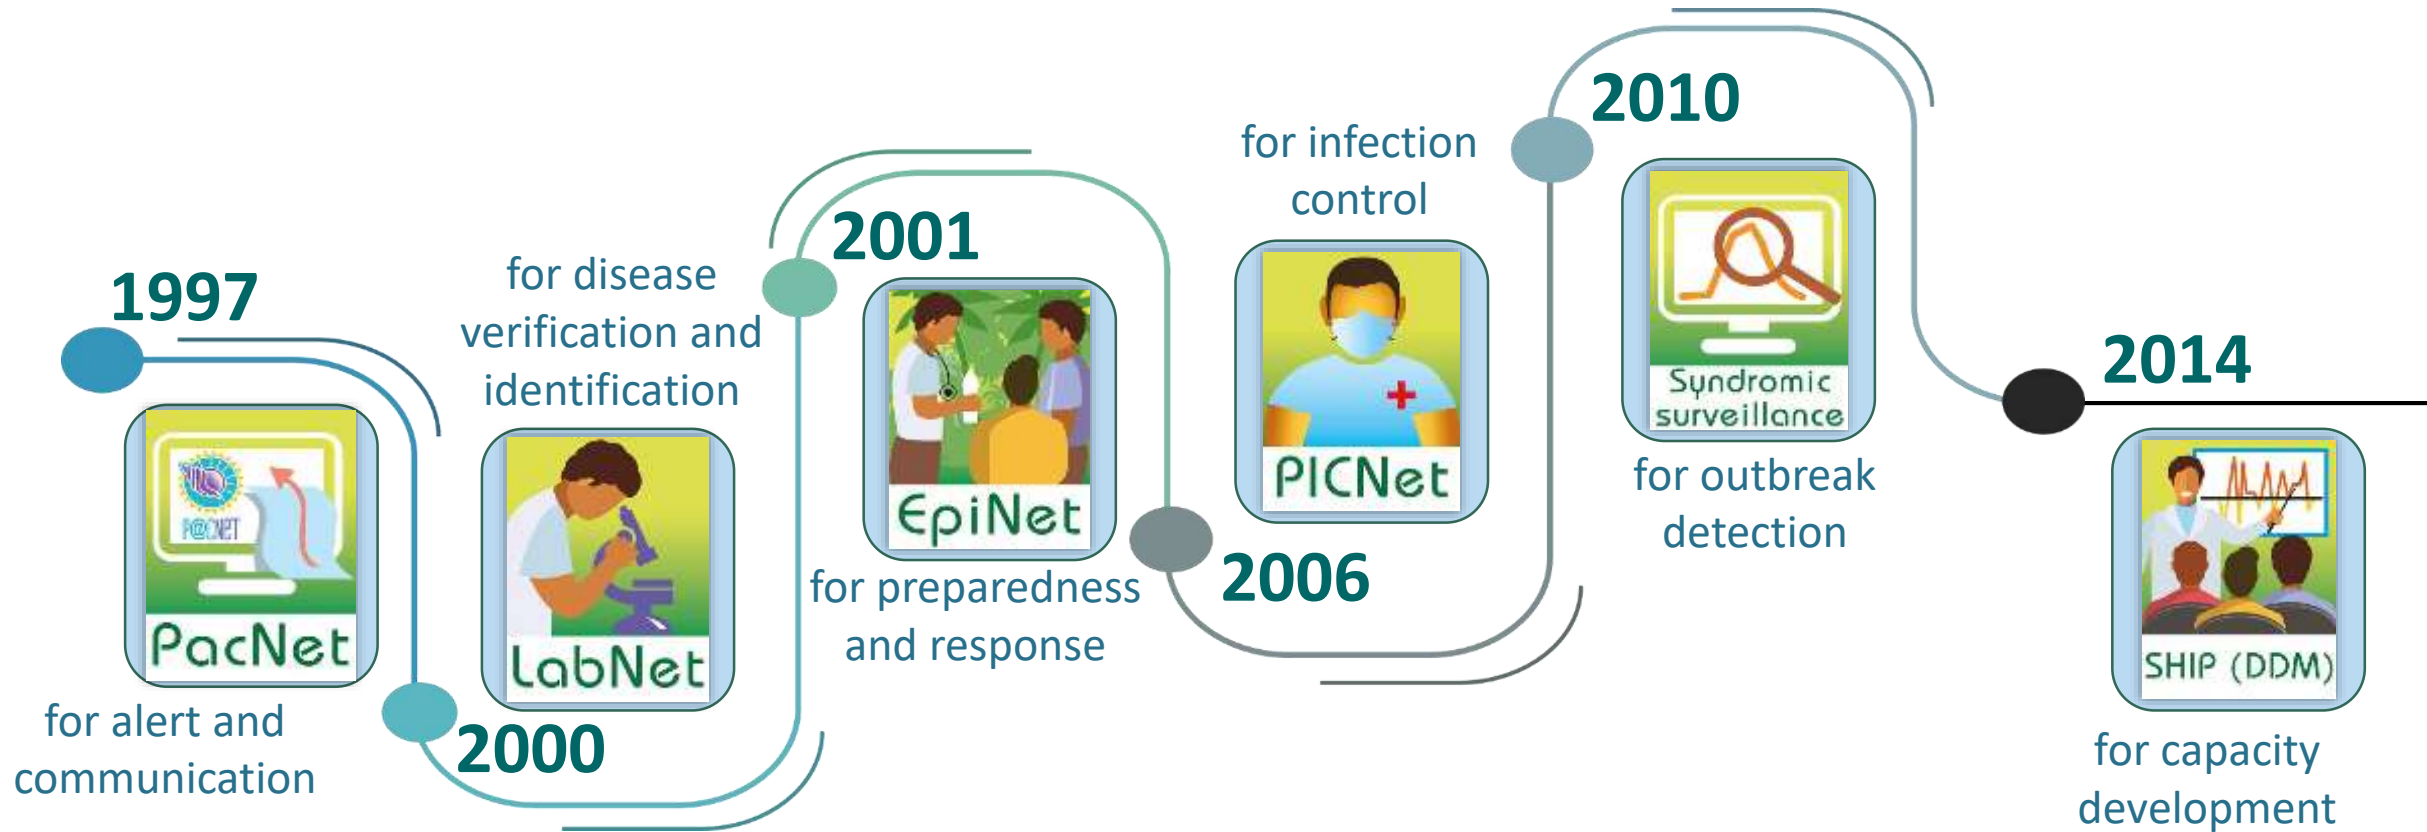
1997

P@CNET

PacNet

for alert and communication

for disease verification and identification

LabNet

2000

2001

EpiNet

for preparedness and response

for infection control

PICNet

2006

2010

Syndromic surveillance

for outbreak detection

2014

SHIP (DDM)

for capacity development